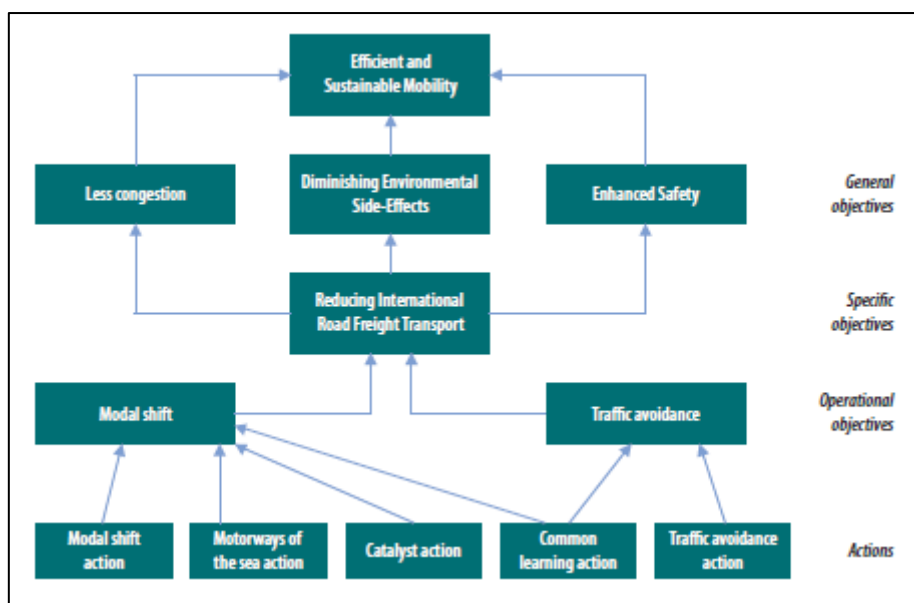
Efficient and Sustainable Mobility

Less congestion

Diminishing Environmental Side-Effects

Enhanced Safety

General objectives

Reducing International Road Freight Transport

Specific objectives

Modal shift

Traffic avoidance

Operational objectives

Modal shift action

Motorways of the sea action

Catalyst action

Common learning action

Traffic avoidance action

Actions